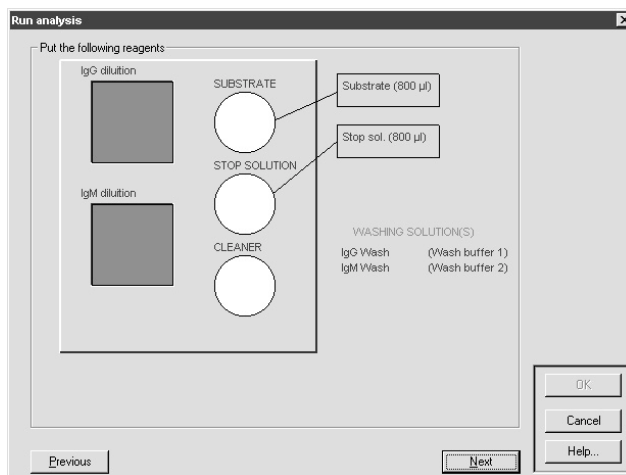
Run analysis

Put the following reagents

IgG diluition

IgM diluition

SUBSTRATE

STOP SOLUTION

CLEANER

Substrate (800 µl)

Stop sol. (800 µl)

WASHING SOLUTION(S)

IgG Wash (Wash buffer 1)
IgM Wash (Wash buffer 2)

OK

Cancel

Help...

Previous

Next